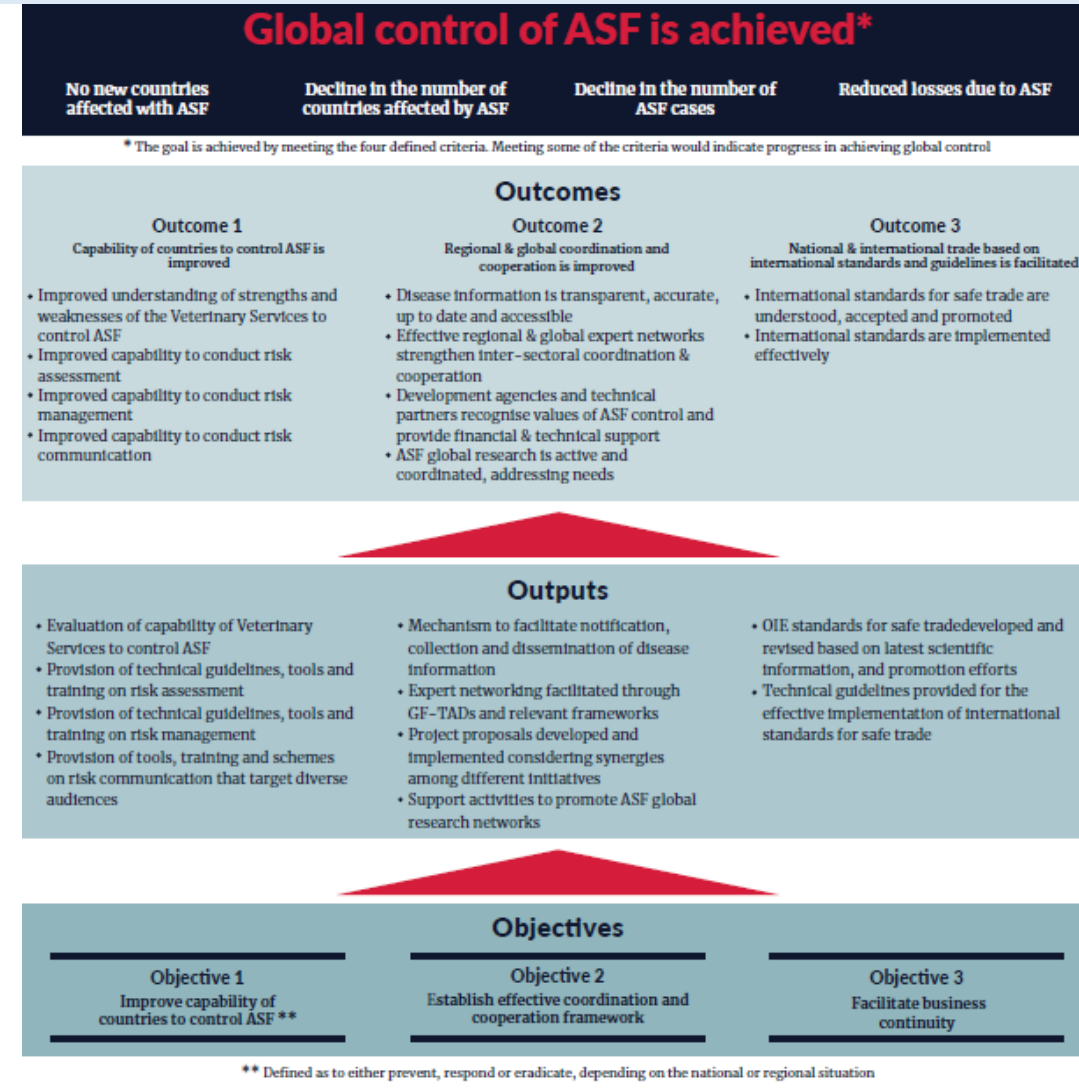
Global control of ASF is achieved*

No new countries affected with ASF

Decline in the number of countries affected by ASF

Decline in the number of ASF cases

Reduced losses due to ASF

* The goal is achieved by meeting the four defined criteria. Meeting some of the criteria would indicate progress in achieving global control

Outcomes

Outcome 1
Capability of countries to control ASF is improved

• Improved understanding of strengths and weaknesses of the Veterinary Services to control ASF
• Improved capability to conduct risk assessment
• Improved capability to conduct risk management
• Improved capability to conduct risk communication

Outcome 2
Regional & global coordination and cooperation is improved

• Disease information is transparent, accurate, up to date and accessible
• Effective regional & global expert networks strengthen inter-sectoral coordination & cooperation
• Development agencies and technical partners recognise values of ASF control and provide financial & technical support
• ASF global research is active and coordinated, addressing needs

Outcome 3
National & international trade based on international standards and guidelines is facilitated

• International standards for safe trade are understood, accepted and promoted
• International standards are implemented effectively

Outputs

• Evaluation of capability of Veterinary Services to control ASF
• Provision of technical guidelines, tools and training on risk assessment
• Provision of technical guidelines, tools and training on risk management
• Provision of tools, training and schemes on risk communication that target diverse audiences

• Mechanism to facilitate notification, collection and dissemination of disease information
• Expert networking facilitated through GF-TADs and relevant frameworks
• Project proposals developed and implemented considering synergies among different initiatives
• Support activities to promote ASF global research networks

• OIE standards for safe tradedeveloped and revised based on latest scientific information, and promotion efforts
• Technical guidelines provided for the effective implementation of international standards for safe trade

Objectives

Objective 1
Improve capability of countries to control ASF **

Objective 2
Establish effective coordination and cooperation framework

Objective 3
Facilitate business continuity

** Defined as to either prevent, respond or eradicate, depending on the national or regional situation